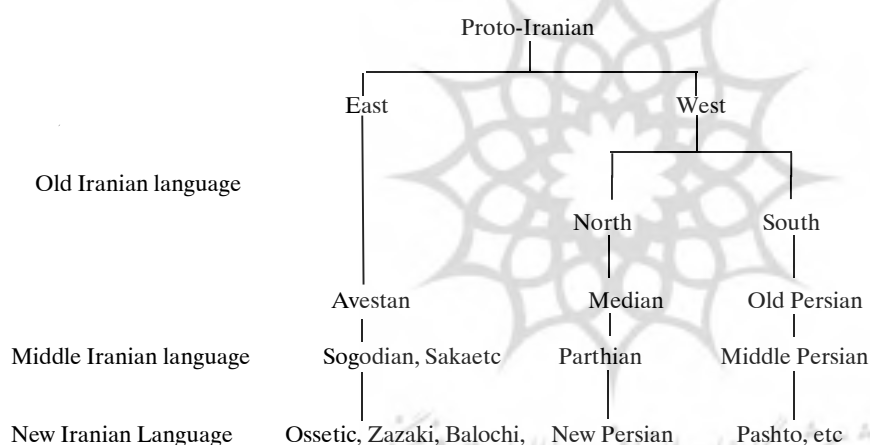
Proto-Iranian

East

West

Old Iranian language

North

South

Avestan

Median

Old Persian

Middle Iranian language

Sogodian, Sakaetc

Parthian

Middle Persian

New Iranian Language

Ossetic, Zazaki, Balochi,

New Persian

Pashto, etc